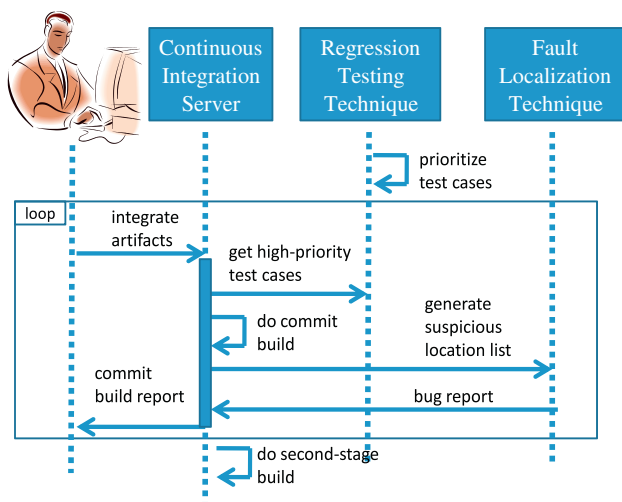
Continuous Integration Server

Regression Testing Technique

Fault Localization Technique

prioritize test cases

loop

integrate artifacts

get high-priority test cases

do commit build

generate suspicious location list

commit build report

bug report

do second-stage build